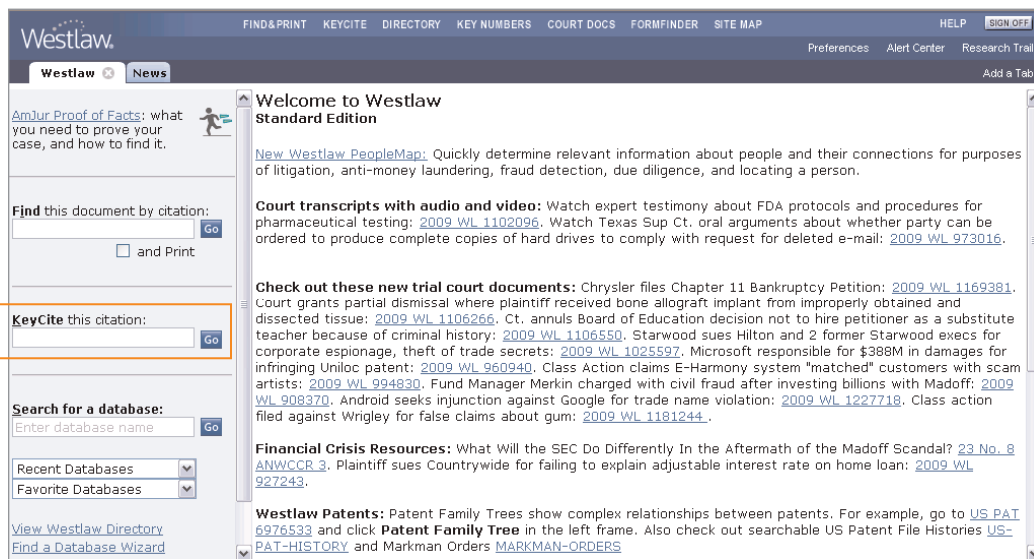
Westlaw.

FIND&PRINT KEYCITE DIRECTORY KEY NUMBERS COURT DOCS FORMFINDER SITE MAP

HELP SIGN OFF

Preferences Alert Center Research Trail

Westlaw News

Add a Tab

AmJur Proof of Facts: what you need to prove your case, and how to find it.

Find this document by citation:

Go

and Print

KeyCite this citation:

Go

Search for a database:

Enter database name

Go

Recent Databases

Favorite Databases

View Westlaw Directory

Find a Database Wizard

Welcome to Westlaw
Standard Edition

New Westlaw PeopleMap: Quickly determine relevant information about people and their connections for purposes of litigation, anti-money laundering, fraud detection, due diligence, and locating a person.

Court transcripts with audio and video: Watch expert testimony about FDA protocols and procedures for pharmaceutical testing: 2009 WL 1102096. Watch Texas Sup Ct. oral arguments about whether party can be ordered to produce complete copies of hard drives to comply with request for deleted e-mail: 2009 WL 973016.

Check out these new trial court documents: Chrysler files Chapter 11 Bankruptcy Petition: 2009 WL 1169381. Court grants partial dismissal where plaintiff received bone allograft implant from improperly obtained and dissected tissue: 2009 WL 1106266. Ct. annuls Board of Education decision not to hire petitioner as a substitute teacher because of criminal history: 2009 WL 1106550. Starwood sues Hilton and 2 former Starwood execs for corporate espionage, theft of trade secrets: 2009 WL 1025597. Microsoft responsible for $388M in damages for infringing Uniloc patent: 2009 WL 960940. Class Action claims E-Harmony system "matched" customers with scam artists: 2009 WL 994830. Fund Manager Merkin charged with civil fraud after investing billions with Madoff: 2009 WL 908370. Android seeks injunction against Google for trade name violation: 2009 WL 1227718. Class action filed against Wrigley for false claims about gum: 2009 WL 1181244 .

Financial Crisis Resources: What Will the SEC Do Differently In the Aftermath of the Madoff Scandal? 23 No. 8 ANWCCR 3. Plaintiff sues Countrywide for failing to explain adjustable interest rate on home loan: 2009 WL 927243.

Westlaw Patents: Patent Family Trees show complex relationships between patents. For example, go to US PAT 6976533 and click Patent Family Tree in the left frame. Also check out searchable US Patent File Histories US-PAT-HISTORY and Markman Orders MARKMAN-ORDERS